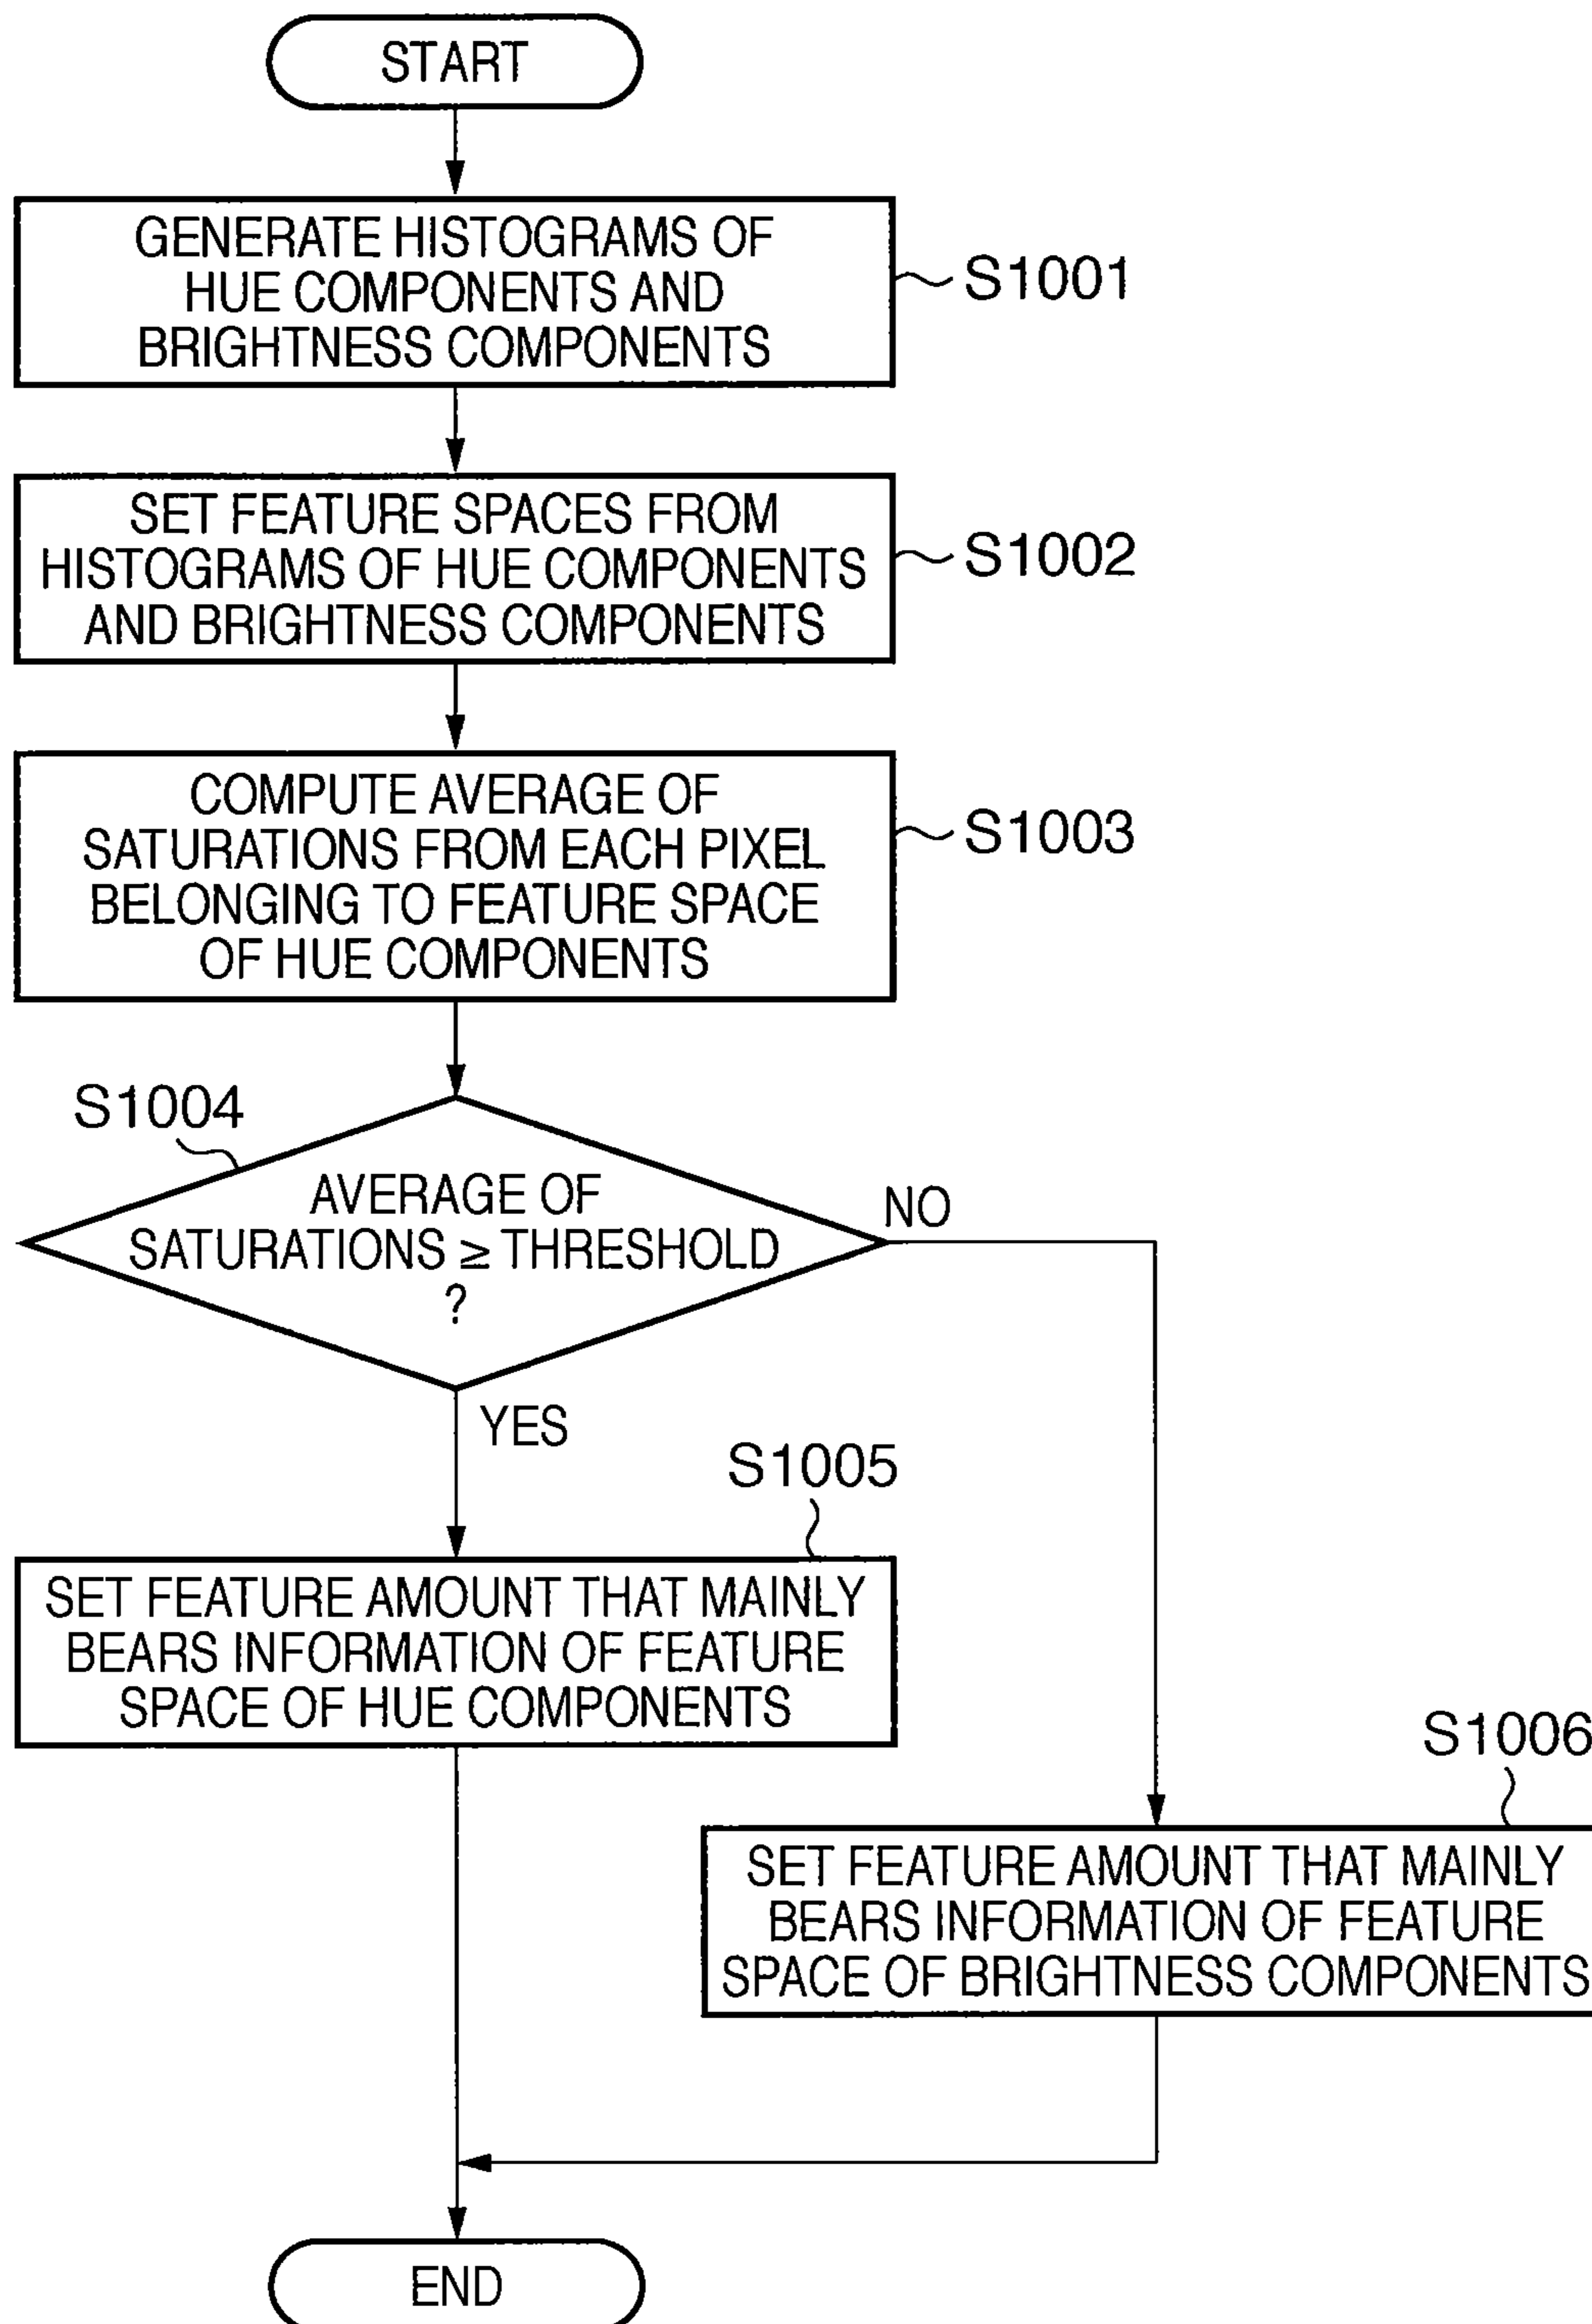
START

GENERATE HISTOGRAMS OF HUE COMPONENTS AND BRIGHTNESS COMPONENTS

S1001

SET FEATURE SPACES FROM HISTOGRAMS OF HUE COMPONENTS AND BRIGHTNESS COMPONENTS

S1002

COMPUTE AVERAGE OF SATURATIONS FROM EACH PIXEL BELONGING TO FEATURE SPACE OF HUE COMPONENTS

S1003

S1004

AVERAGE OF SATURATIONS $\geq$ THRESHOLD ?

NO

YES

S1005

SET FEATURE AMOUNT THAT MAINLY BEARS INFORMATION OF FEATURE SPACE OF HUE COMPONENTS

S1006

SET FEATURE AMOUNT THAT MAINLY BEARS INFORMATION OF FEATURE SPACE OF BRIGHTNESS COMPONENTS

END